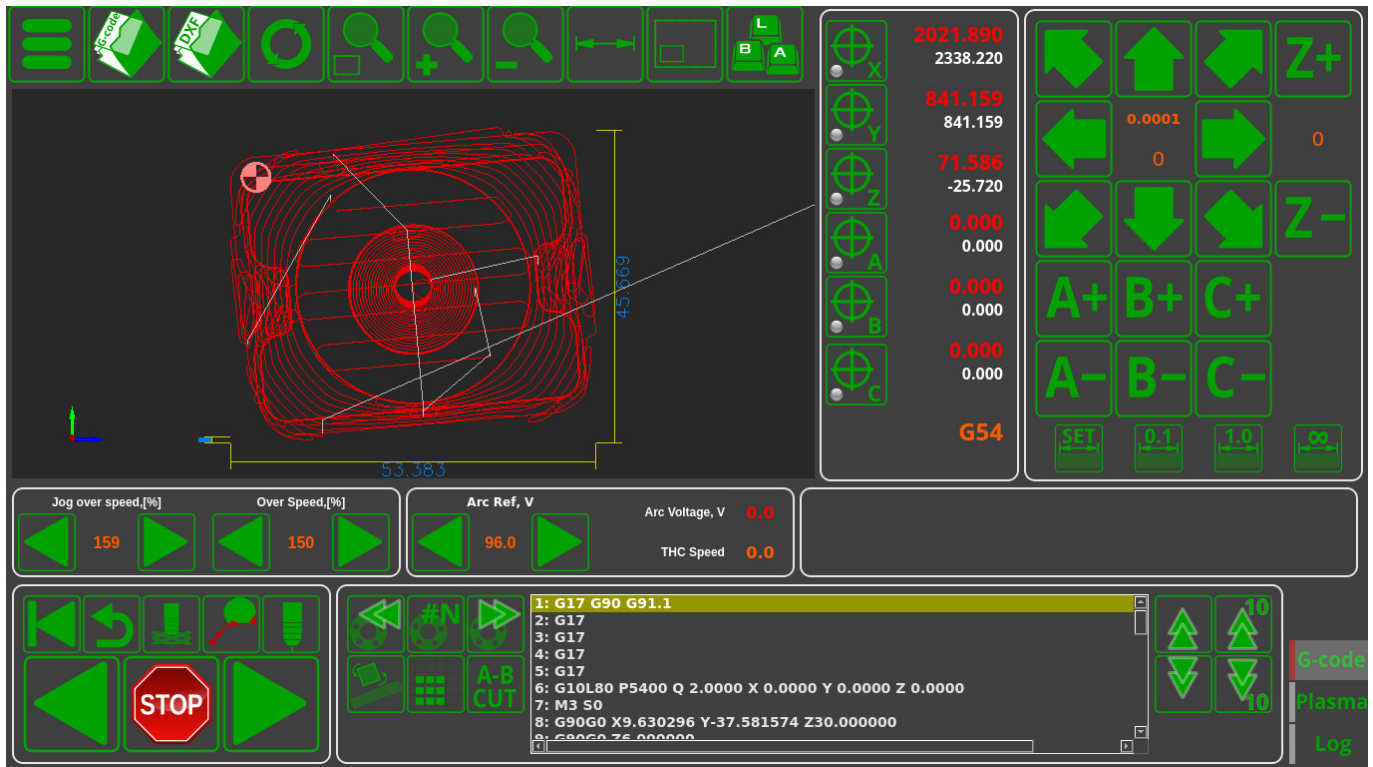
G-code
DXF
L
B A
45.669
53.383
X 2021.890
2338.220
Y 841.159
841.159
Z 71.586
-25.720
A 0.000
0.000
B 0.000
0.000
C 0.000
0.000
G54
Z+
0.0001
0
0
Z−
A+ B+ C+
A− B− C−
SET 0.1 1.0 ∞
Jog over speed,[%]
159
Over Speed,[%]
150
Arc Ref, V
96.0
Arc Voltage, V 0.0
THC Speed 0.0
STOP
#N
A-B CUT
1: G17 G90 G91.1
2: G17
3: G17
4: G17
5: G17
6: G10L80 P5400 Q 2.0000 X 0.0000 Y 0.0000 Z 0.0000
7: M3 S0
8: G90G0 X9.630296 Y-37.581574 Z30.000000
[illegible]
10
10
G-code
Plasma
Log